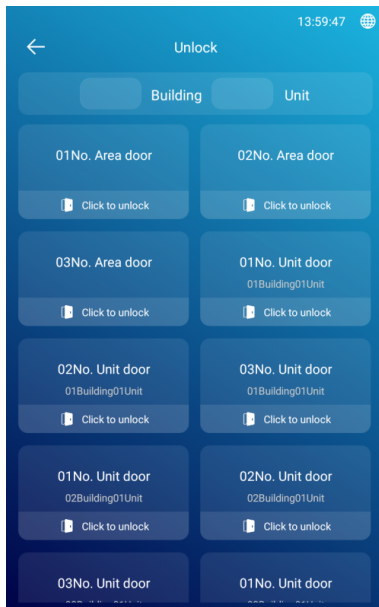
13:59:47

Unlock

Building Unit

01No. Area door

Click to unlock

02No. Area door

Click to unlock

03No. Area door

Click to unlock

01No. Unit door

01Building01Unit

Click to unlock

02No. Unit door

01Building01Unit

Click to unlock

03No. Unit door

01Building01Unit

Click to unlock

01No. Unit door

02Building01Unit

Click to unlock

02No. Unit door

02Building01Unit

Click to unlock

03No. Unit door

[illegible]

01No. Unit door

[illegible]